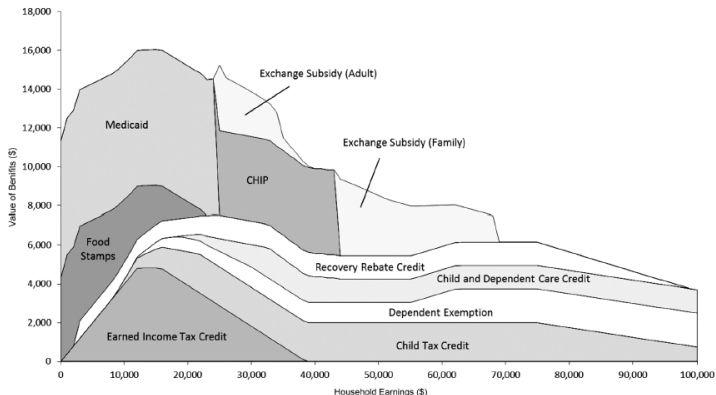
18,000
16,000
14,000
12,000
10,000
8,000
6,000
4,000
2,000
0

Value of Benefits ($)

Medicaid
Exchange Subsidy (Adult)
Exchange Subsidy (Family)
CHIP
Food Stamps
Recovery Rebate Credit
Child and Dependent Care Credit
Dependent Exemption
Earned Income Tax Credit
Child Tax Credit

0
10,000
20,000
30,000
40,000
50,000
60,000
70,000
80,000
90,000
100,000

Household Earnings ($)